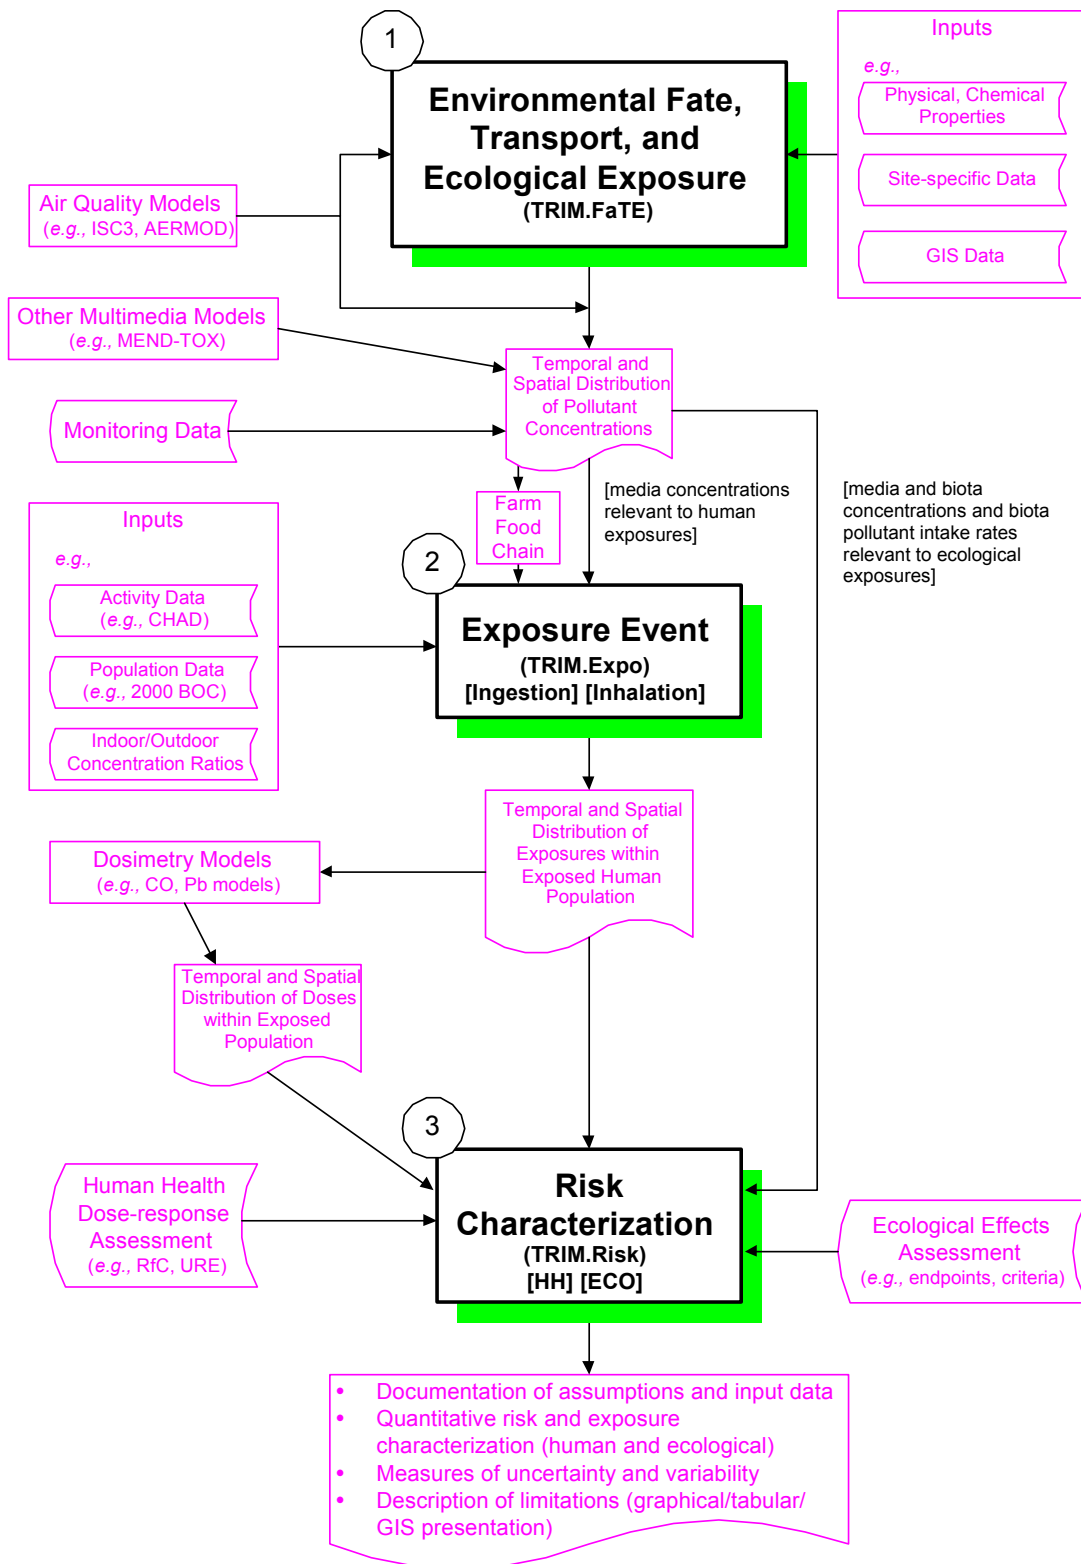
1

Environmental Fate, Transport, and Ecological Exposure
(TRIM.FaTE)

Inputs
e.g.,
Physical, Chemical Properties
Site-specific Data
GIS Data

Air Quality Models
(e.g., ISC3, AERMOD)

Other Multimedia Models
(e.g., MEND-TOX)

Temporal and Spatial Distribution of Pollutant Concentrations

Monitoring Data

Farm Food Chain

[media concentrations relevant to human exposures]

[media and biota concentrations and biota pollutant intake rates relevant to ecological exposures]

Inputs
e.g.,
Activity Data
(e.g., CHAD)
Population Data
(e.g., 2000 BOC)
Indoor/Outdoor Concentration Ratios

2

Exposure Event
(TRIM.Expo)
[Ingestion] [Inhalation]

Temporal and Spatial Distribution of Exposures within Exposed Human Population

Dosimetry Models
(e.g., CO, Pb models)

Temporal and Spatial Distribution of Doses within Exposed Population

3

Human Health Dose-response Assessment
(e.g., RfC, URE)

Risk Characterization
(TRIM.Risk)
[HH] [ECO]

Ecological Effects Assessment
(e.g., endpoints, criteria)

• Documentation of assumptions and input data
• Quantitative risk and exposure characterization (human and ecological)
• Measures of uncertainty and variability
• Description of limitations (graphical/tabular/ GIS presentation)